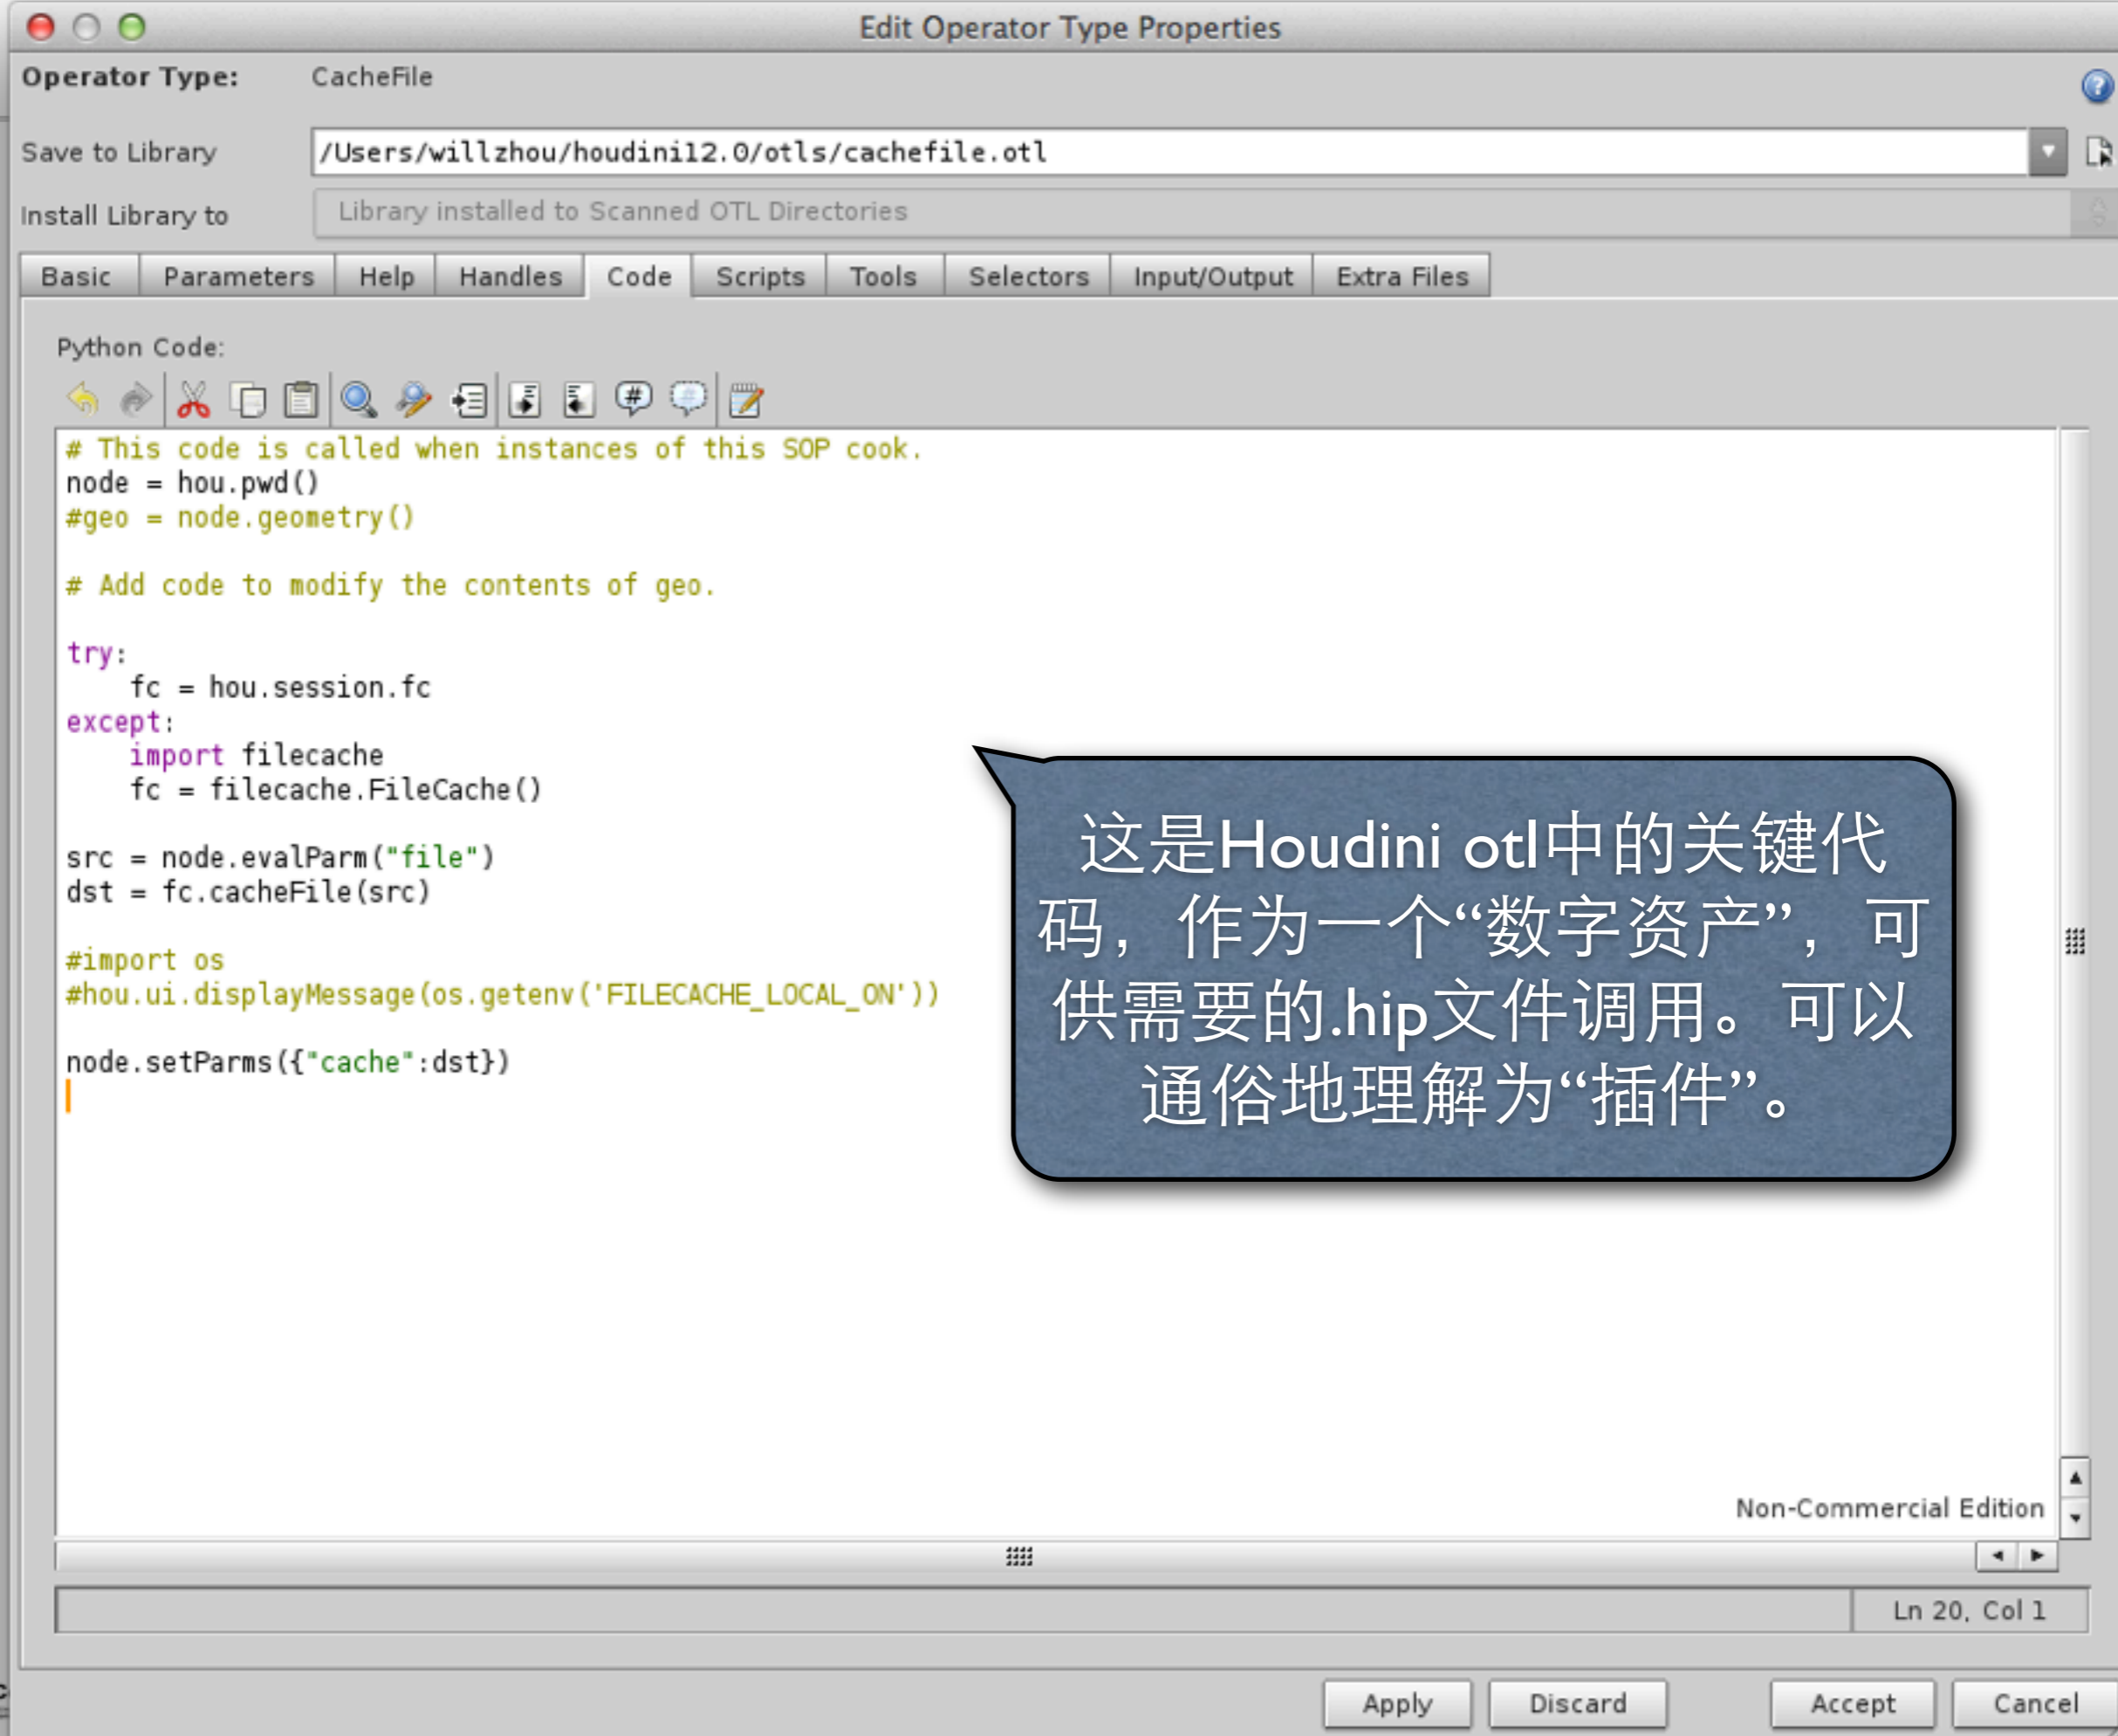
Edit Operator Type Properties

Operator Type: CacheFile

Save to Library /Users/willzhou/houdini12.0/otls/cachefile.otl

Install Library to Library installed to Scanned OTL Directories

Basic | Parameters | Help | Handles | Code | Scripts | Tools | Selectors | Input/Output | Extra Files

Python Code:

```
# This code is called when instances of this SOP cook.
node = hou.pwd()
#geo = node.geometry()

# Add code to modify the contents of geo.

try:
    fc = hou.session.fc
except:
    import filecache
    fc = filecache.FileCache()

src = node.evalParm("file")
dst = fc.cacheFile(src)

#import os
#hou.ui.displayMessage(os.getenv('FILECACHE_LOCAL_ON'))

node.setParms({"cache":dst})
```

这是Houdini otl中的关键代码，作为一个“数字资产”，可供需要的.hip文件调用。可以通俗地理解为“插件”。

Non-Commercial Edition

Ln 20, Col 1

Apply Discard Accept Cancel